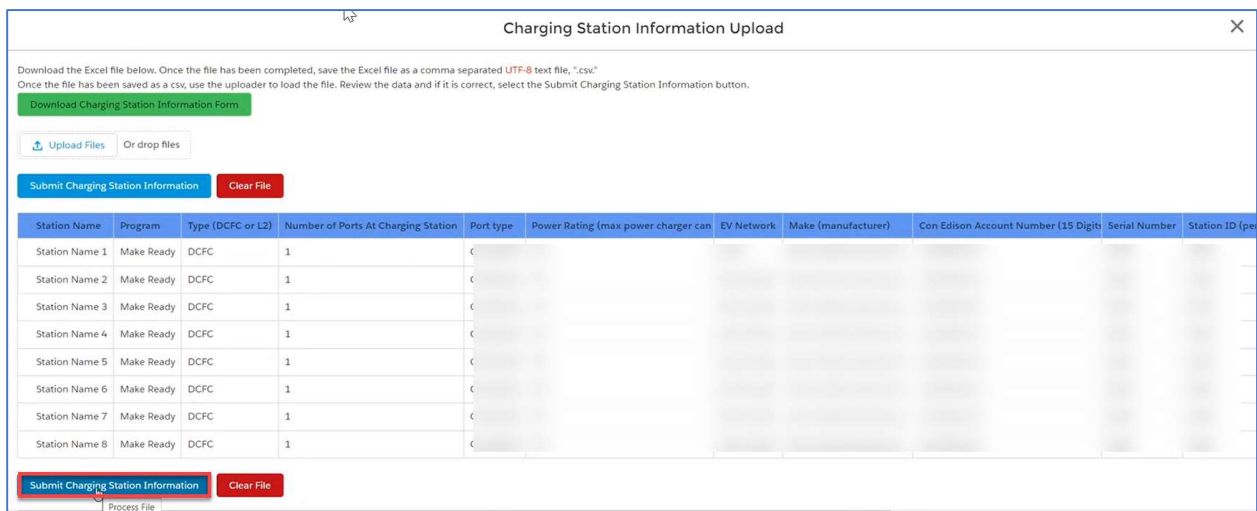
Charging Station Information Upload

×

Download the Excel file below. Once the file has been completed, save the Excel file as a comma separated UTF-8 text file, ".csv."
Once the file has been saved as a csv, use the uploader to load the file. Review the data and if it is correct, select the Submit Charging Station Information button.

Download Charging Station Information Form

Upload Files Or drop files

Submit Charging Station Information Clear File

| Station Name | Program | Type (DCFC or L2) | Number of Ports At Charging Station | Port type | Power Rating (max power charger can | EV Network | Make (manufacturer) | Con Edison Account Number (15 Digits | Serial Number | Station ID (pe |
|---|---|---|---|---|---|---|---|---|---|---|
| Station Name 1 | Make Ready | DCFC | 1 | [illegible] | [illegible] | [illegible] | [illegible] | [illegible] | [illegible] | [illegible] |
| Station Name 2 | Make Ready | DCFC | 1 | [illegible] | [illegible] | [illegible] | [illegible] | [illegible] | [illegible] | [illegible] |
| Station Name 3 | Make Ready | DCFC | 1 | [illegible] | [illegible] | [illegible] | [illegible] | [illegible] | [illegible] | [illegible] |
| Station Name 4 | Make Ready | DCFC | 1 | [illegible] | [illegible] | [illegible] | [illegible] | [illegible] | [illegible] | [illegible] |
| Station Name 5 | Make Ready | DCFC | 1 | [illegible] | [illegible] | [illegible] | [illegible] | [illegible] | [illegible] | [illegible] |
| Station Name 6 | Make Ready | DCFC | 1 | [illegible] | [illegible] | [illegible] | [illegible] | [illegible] | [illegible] | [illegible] |
| Station Name 7 | Make Ready | DCFC | 1 | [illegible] | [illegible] | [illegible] | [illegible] | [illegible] | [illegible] | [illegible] |
| Station Name 8 | Make Ready | DCFC | 1 | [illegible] | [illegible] | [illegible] | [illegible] | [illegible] | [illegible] | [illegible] |

Submit Charging Station Information Clear File

Process File